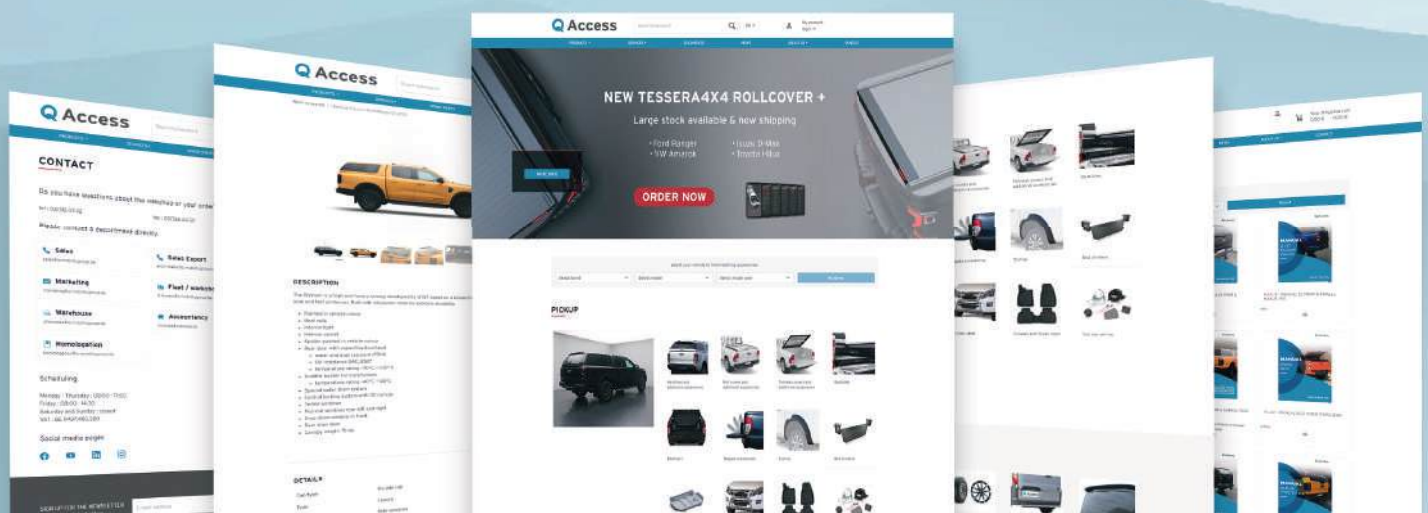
Access

CONTACT

Do you have questions about the website or your order

Please contact a department directly

Sales

Sales Export

Marketing

Fleet / warehouse

Warehouse

Accountancy

Homologation

Scheduling

Monday - Thursday: 08:00 - 17:00
Friday: 08:00 - 16:30
Saturday and Sunday: closed

Social media pages

SIGN UP FOR THE NEWSLETTER

Access

DESCRIPTION

DETAILS

Access

NEW TESSERA4X4 ROLLCOVER +

Large stock available & now shipping

• Ford Ranger
• VW Amarok
• Isuzu D-Max
• Toyota Hilux

ORDER NOW

PICKUP